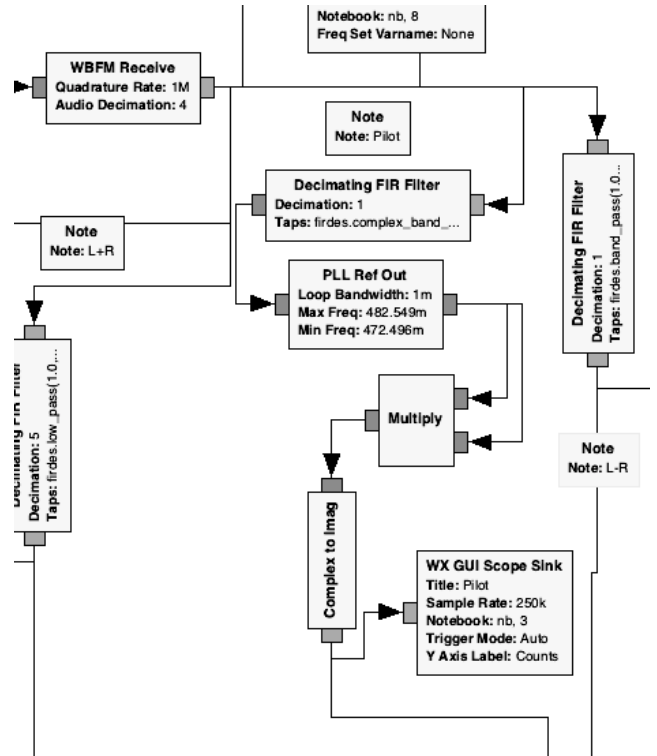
Notebook: nb, 8
Freq Set Varname: None

WBFM Receive
Quadrature Rate: 1M
Audio Decimation: 4

Note
Note: Pilot

Decimating FIR Filter
Decimation: 1
Taps: firdes.complex_band_...

Decimating FIR Filter
Decimation: 1
Taps: firdes.band_pass(1.0,...

Note
Note: L+R

PLL Ref Out
Loop Bandwidth: 1m
Max Freq: 482.549m
Min Freq: 472.496m

Decimating FIR Filter
Decimation: 5
Taps: firdes.low_pass(1.0,...

Multiply

Note
Note: L-R

Complex to Imag

WX GUI Scope Sink
Title: Pilot
Sample Rate: 250k
Notebook: nb, 3
Trigger Mode: Auto
Y Axis Label: Counts